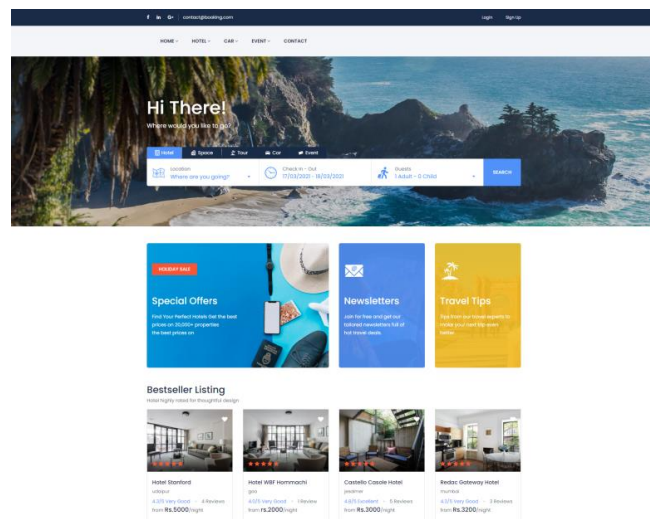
f in G+ contact@booking.com

Login Sign Up

HOME HOTEL CAR EVENT CONTACT

Hi There!

Where would you like to go?

Hotel Space Tour Car Event

Location
Where are you going?

Check In - Out
17/03/2021 - 18/03/2021

Guests
1 Adult - 0 Child

SEARCH

HOLIDAY SALE

Special Offers

Find Your Perfect Hotels Get the best prices on 20,000+ properties the best prices on

Newsletters

Join for free and get our tailored newsletters full of hot travel deals

Travel Tips

Tips from our travel experts to make your next trip even better.

Bestseller Listing

Hotel highly rated for thoughtful design

Hotel Stanford
udaipur
4.5/5 Very Good · 4 Reviews
From Rs.5000/night

Hotel WBF Hommachi
goa
4.5/5 Very Good · 1 Review
From Rs.2000/night

Castello Casole Hotel
jaisalmer
4.5/5 Excellent · 5 Reviews
From Rs.3000/night

Redac Gateway Hotel
mumbai
4.5/5 Very Good · 3 Reviews
From Rs.3200/night